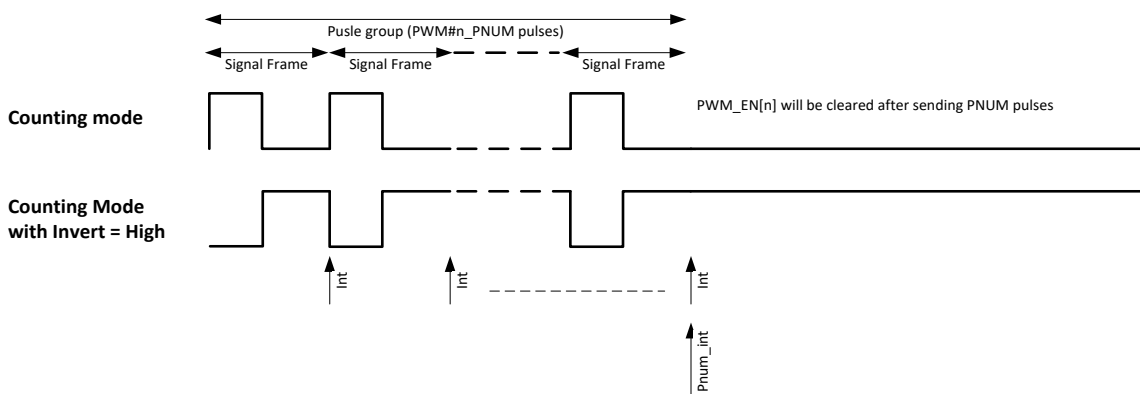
Pusle group (PWM#n_PNUM pulses)

Signal Frame

Signal Frame

Signal Frame

Counting mode

PWM_EN[n] will be cleared after sending PNUM pulses

Counting Mode with Invert = High

Int

Int

Int

Pnum_int